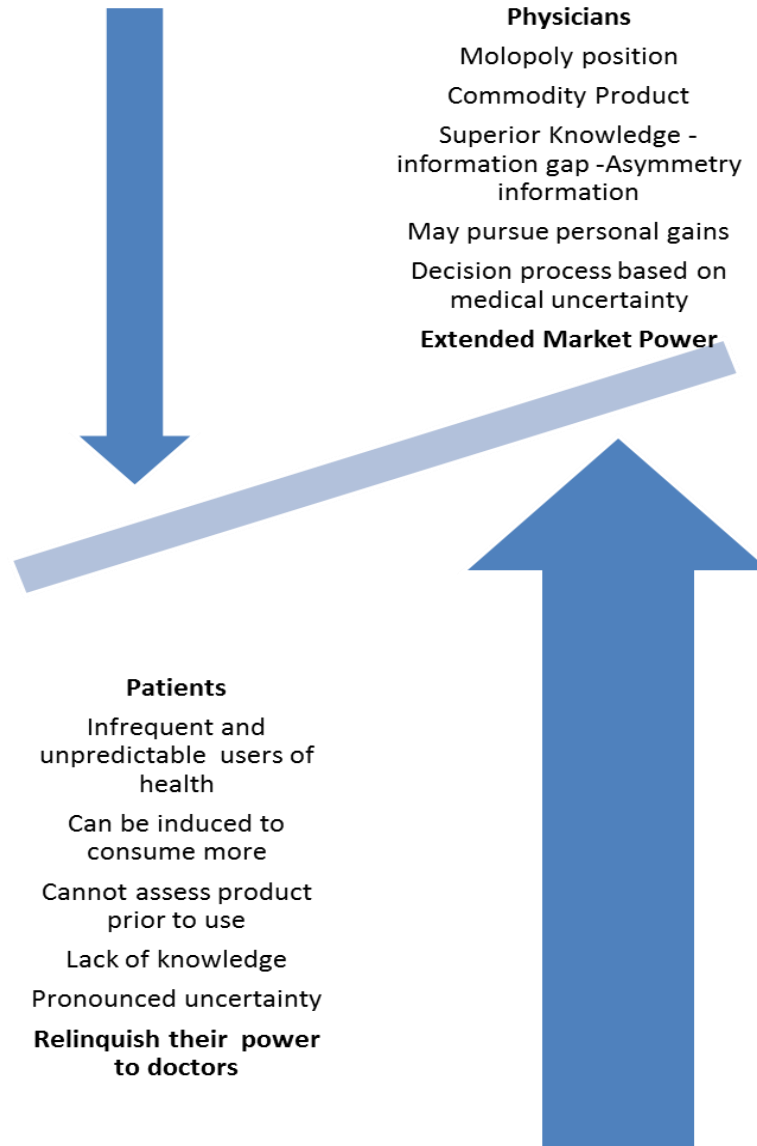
**Physicians**

Molopoly position

Commodity Product

Superior Knowledge - information gap -Asymmetry information

May pursue personal gains

Decision process based on medical uncertainty

**Extended Market Power**

**Patients**

Infrequent and unpredictable users of health

Can be induced to consume more

Cannot assess product prior to use

Lack of knowledge

Pronounced uncertainty

**Relinquish their power to doctors**